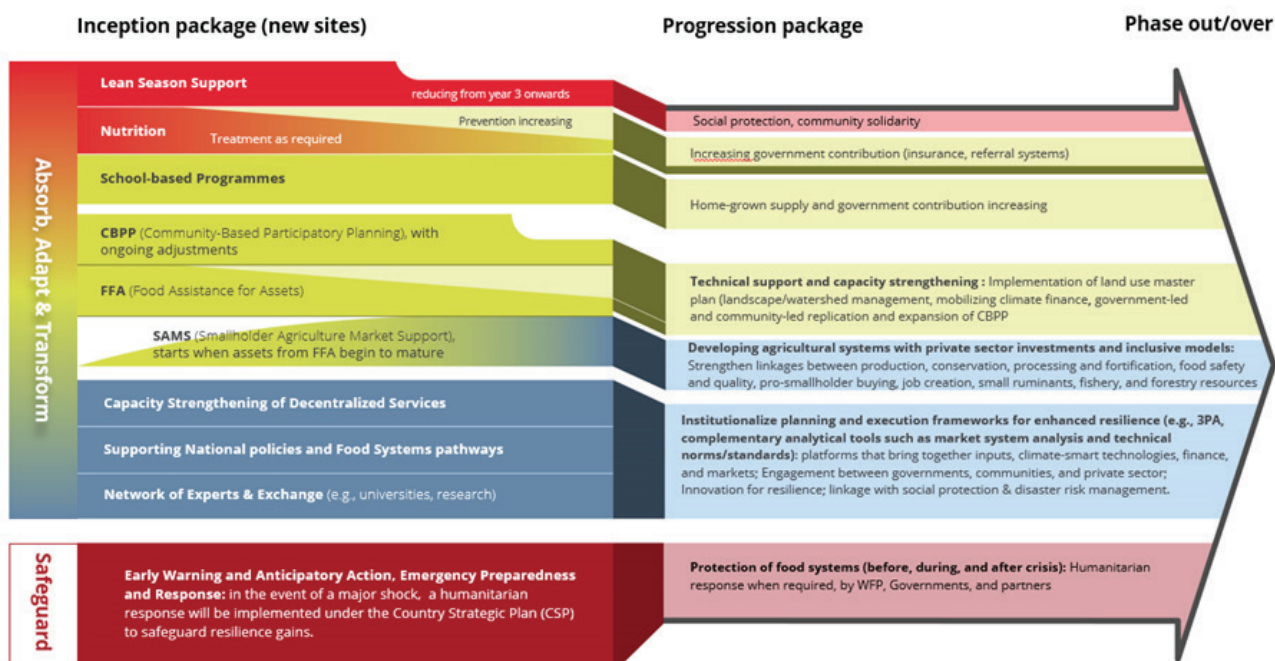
Inception package (new sites)

Progression package

Phase out/over

Absorb, Adapt & Transform

Lean Season Support

reducing from year 3 onwards

Nutrition

Treatment as required

Prevention increasing

School-based Programmes

CBPP (Community-Based Participatory Planning), with ongoing adjustments

FFA (Food Assistance for Assets)

SAMS (Smallholder Agriculture Market Support), starts when assets from FFA begin to mature

Capacity Strengthening of Decentralized Services

Supporting National policies and Food Systems pathways

Network of Experts & Exchange (e.g., universities, research)

Social protection, community solidarity

Increasing government contribution (insurance, referral systems)

Home-grown supply and government contribution increasing

Technical support and capacity strengthening : Implementation of land use master plan (landscape/watershed management, mobilizing climate finance, government-led and community-led replication and expansion of CBPP

Developing agricultural systems with private sector investments and inclusive models: Strengthen linkages between production, conservation, processing and fortification, food safety and quality, pro-smallholder buying, job creation, small ruminants, fishery, and forestry resources

Institutionalize planning and execution frameworks for enhanced resilience (e.g., 3PA, complementary analytical tools such as market system analysis and technical norms/standards): platforms that bring together inputs, climate-smart technologies, finance, and markets; Engagement between governments, communities, and private sector; Innovation for resilience; linkage with social protection & disaster risk management.

Safeguard

Early Warning and Anticipatory Action, Emergency Preparedness and Response: in the event of a major shock, a humanitarian response will be implemented under the Country Strategic Plan (CSP) to safeguard resilience gains.

Protection of food systems (before, during, and after crisis): Humanitarian response when required, by WFP, Governments, and partners